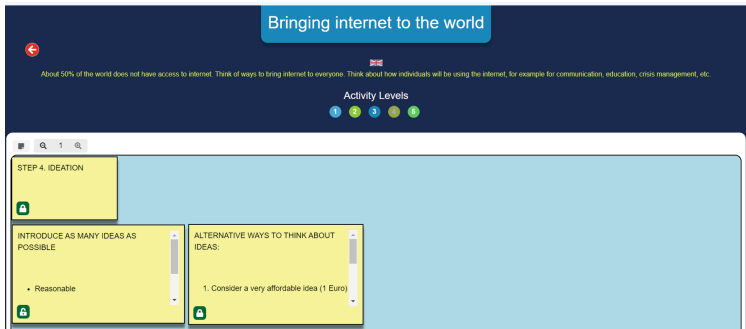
Bringing internet to the world

About 50% of the world does not have access to internet. Think of ways to bring internet to everyone. Think about how individuals will be using the internet, for example for communication, education, crisis management, etc.

Activity Levels

1 2 3 4 5

1

STEP 4. IDEATION

INTRODUCE AS MANY IDEAS AS POSSIBLE

• Reasonable

ALTERNATIVE WAYS TO THINK ABOUT IDEAS:

1. Consider a very affordable idea (1 Euro)